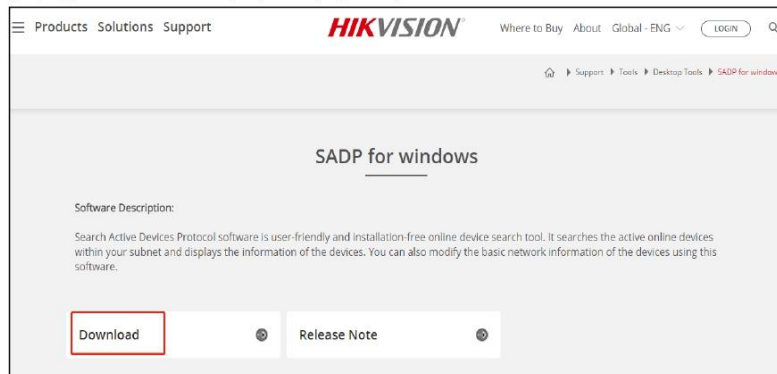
Products Solutions Support

HIKVISION

Where to Buy About Global - ENG LOGIN

Support ▶ Tools ▶ Desktop Tools ▶ SADP for window

SADP for windows

Software Description:

Search Active Devices Protocol software is user-friendly and installation-free online device search tool. It searches the active online devices within your subnet and displays the information of the devices. You can also modify the basic network information of the devices using this software.

Download

Release Note